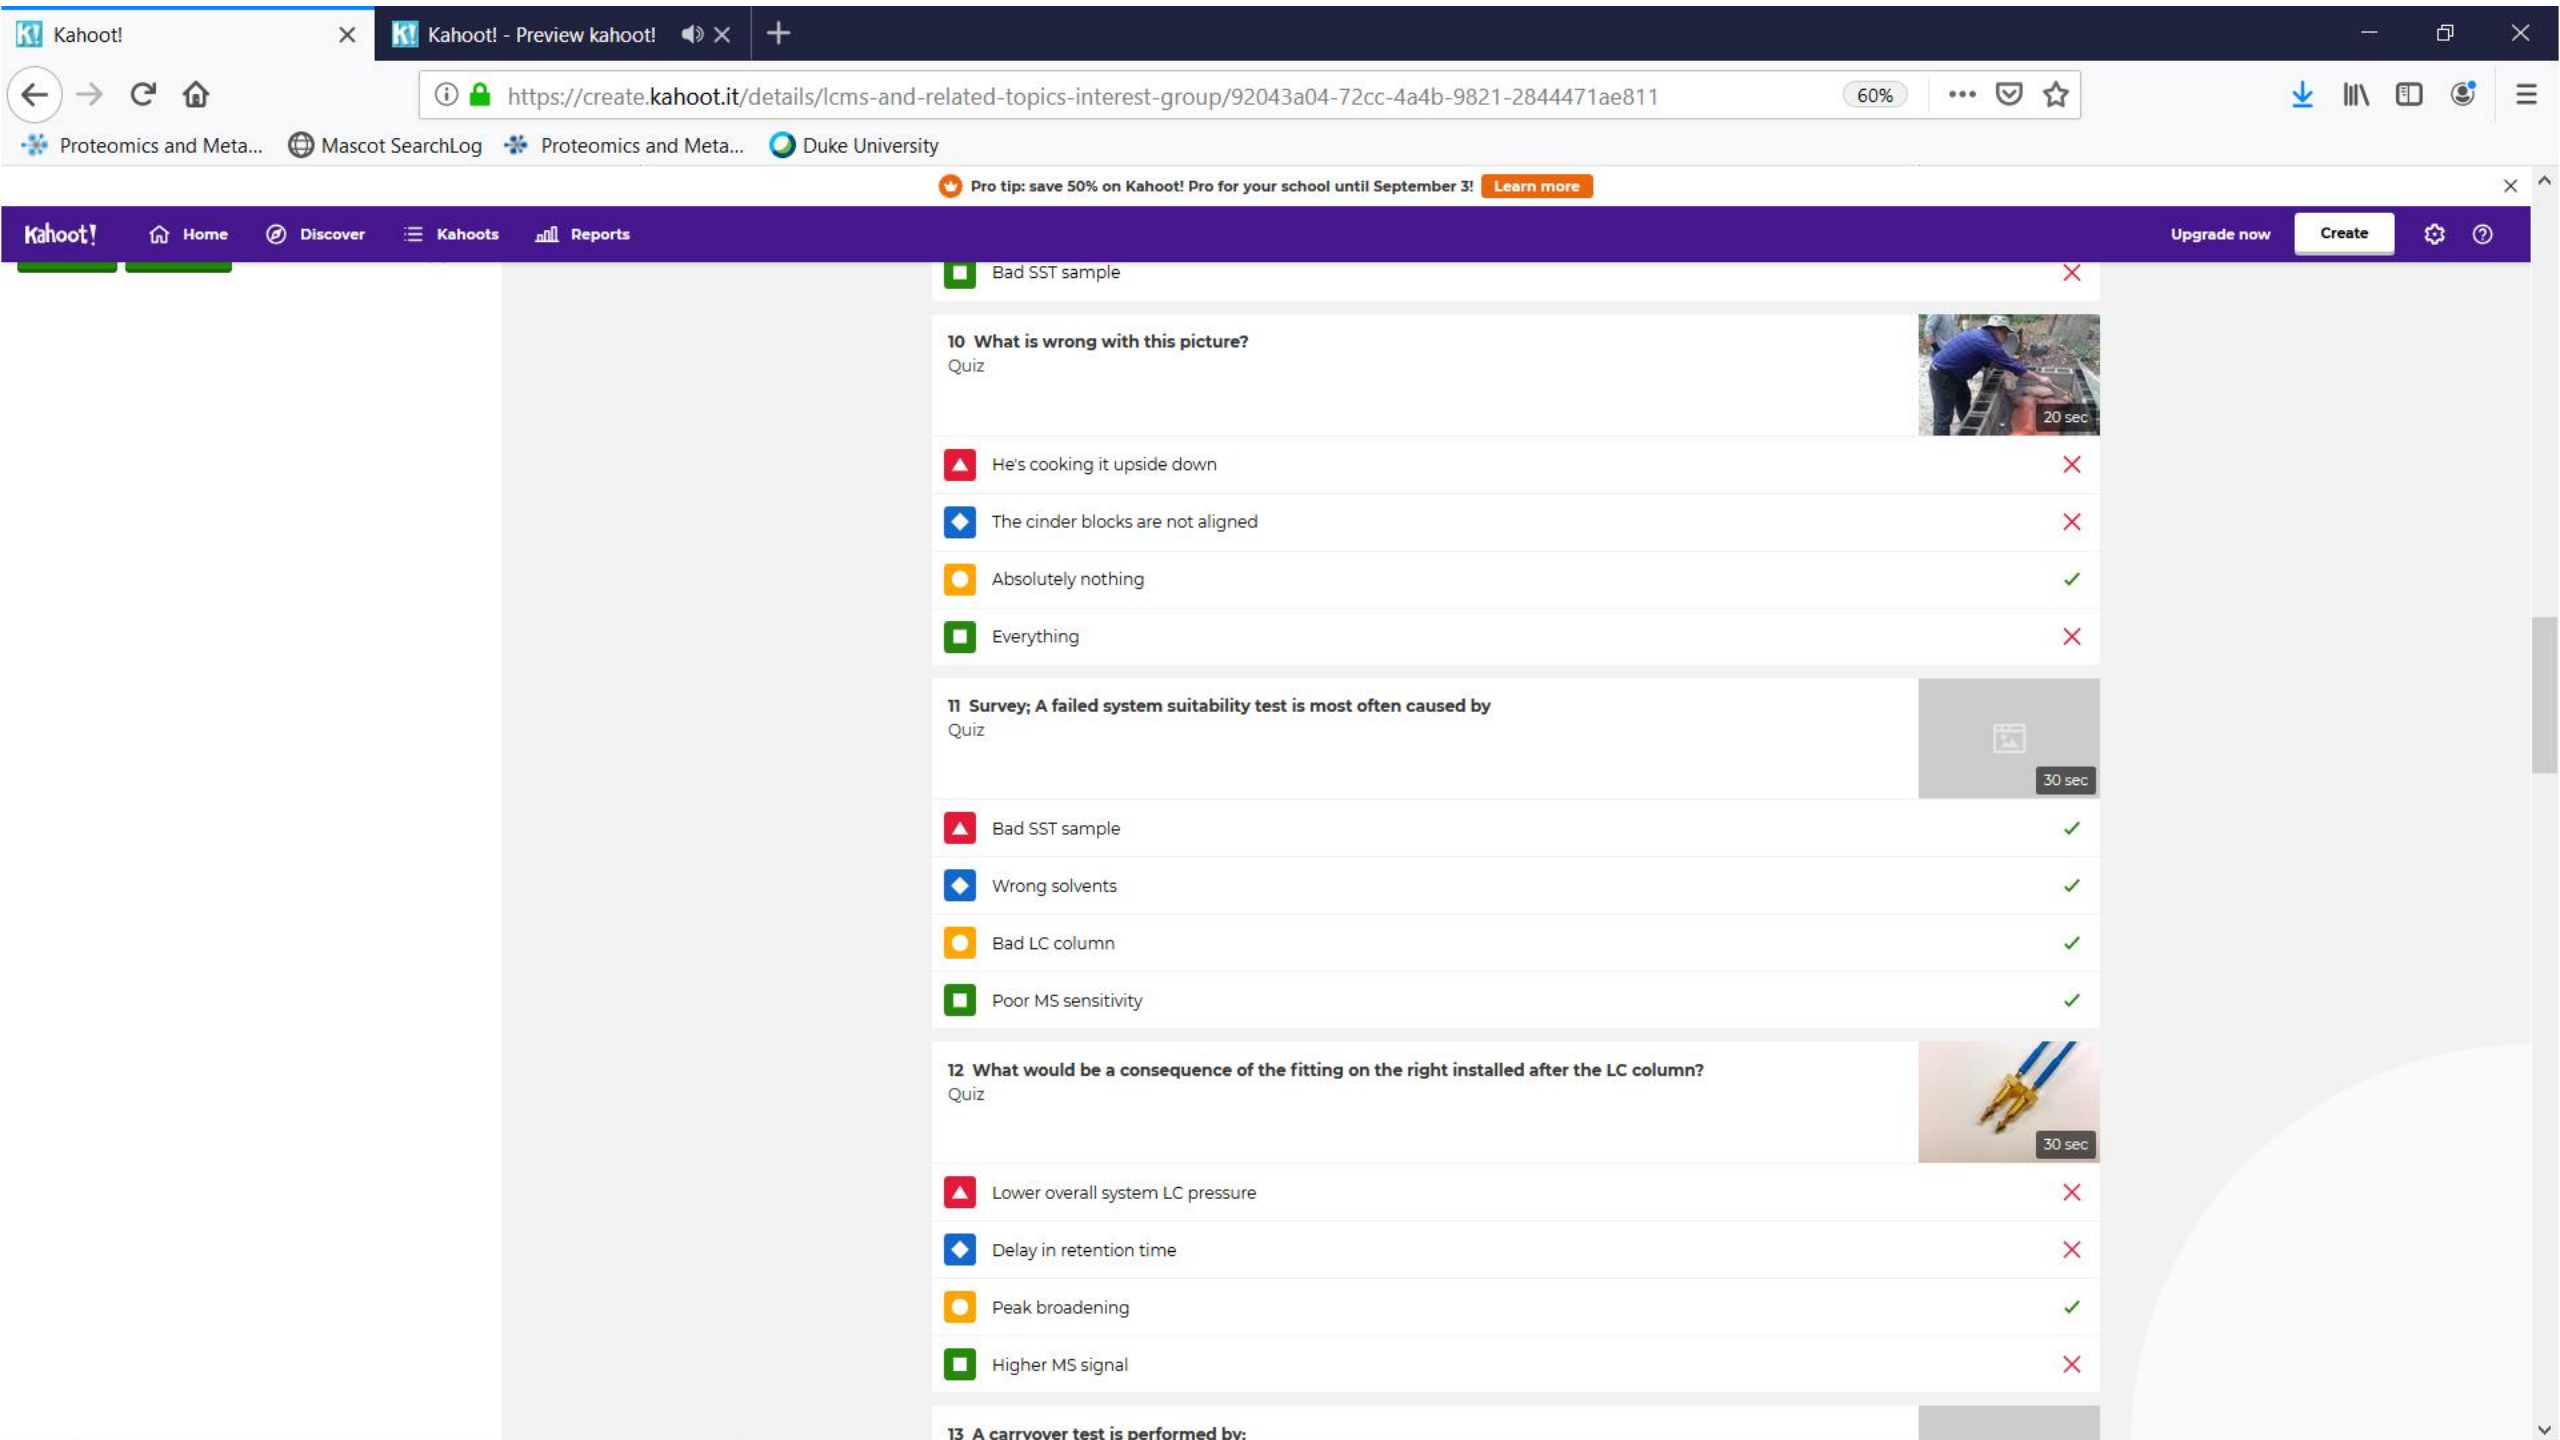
Kahoot!

Kahoot! - Preview kahoot!

https://create.kahoot.it/details/lcms-and-related-topics-interest-group/92043a04-72cc-4a4b-9821-2844471ae811

60%

Proteomics and Meta...

Mascot SearchLog

Proteomics and Meta...

Duke University

Pro tip: save 50% on Kahoot! Pro for your school until September 3! Learn more

Kahoot!

Home

Discover

Kahoots

Reports

Upgrade now

Create

Bad SST sample

10 What is wrong with this picture?
Quiz

20 sec

He's cooking it upside down

The cinder blocks are not aligned

Absolutely nothing

Everything

11 Survey; A failed system suitability test is most often caused by
Quiz

30 sec

Bad SST sample

Wrong solvents

Bad LC column

Poor MS sensitivity

12 What would be a consequence of the fitting on the right installed after the LC column?
Quiz

30 sec

Lower overall system LC pressure

Delay in retention time

Peak broadening

Higher MS signal

13 A carryover test is performed by: